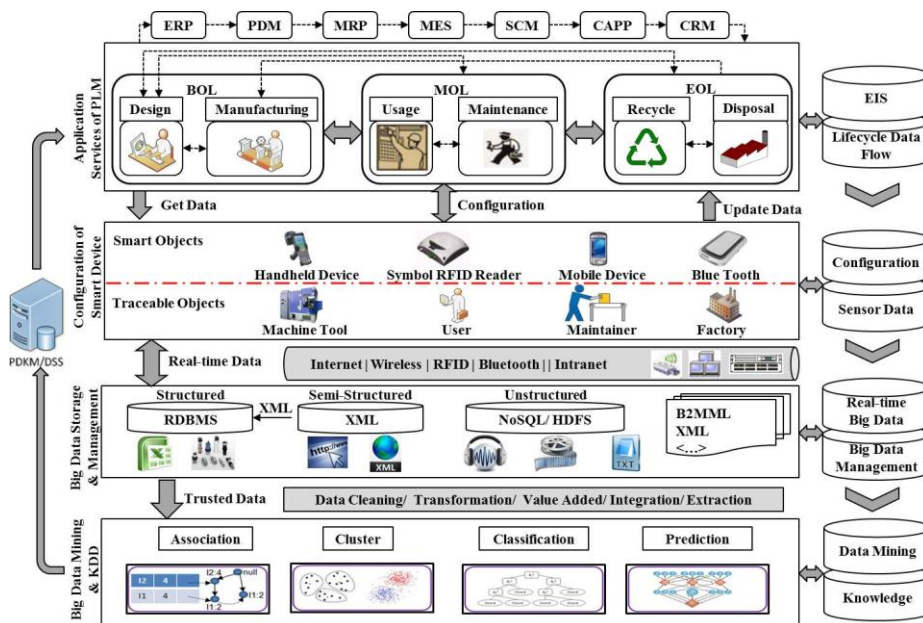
ERP
PDM
MRP
MES
SCM
CAPP
CRM

Application Services of PLM

BOL
Design
Manufacturing

MOL
Usage
Maintenance

EOL
Recycle
Disposal

EIS
Lifecycle Data Flow

Get Data
Configuration
Update Data

Configuration of Smart Device

Smart Objects
Handheld Device
Symbol RFID Reader
Mobile Device
Blue Tooth

Traceable Objects
Machine Tool
User
Maintainer
Factory

Configuration
Sensor Data

PDKM/DSS

Real-time Data
Internet | Wireless | RFID | Bluetooth | | Intranet

Big Data Storage & Management

Structured
RDBMS
XML
Semi-Structured
XML
Unstructured
NoSQL/ HDFS
B2MML
XML
<...>
XML
TXT

Real-time Big Data
Big Data Management

Trusted Data
Data Cleaning/ Transformation/ Value Added/ Integration/ Extraction

Big Data Mining & KDD

Association
Cluster
Classification
Prediction

I2 4
I1 4
I2:4
null
I1:2
I1:2

Data Mining
Knowledge